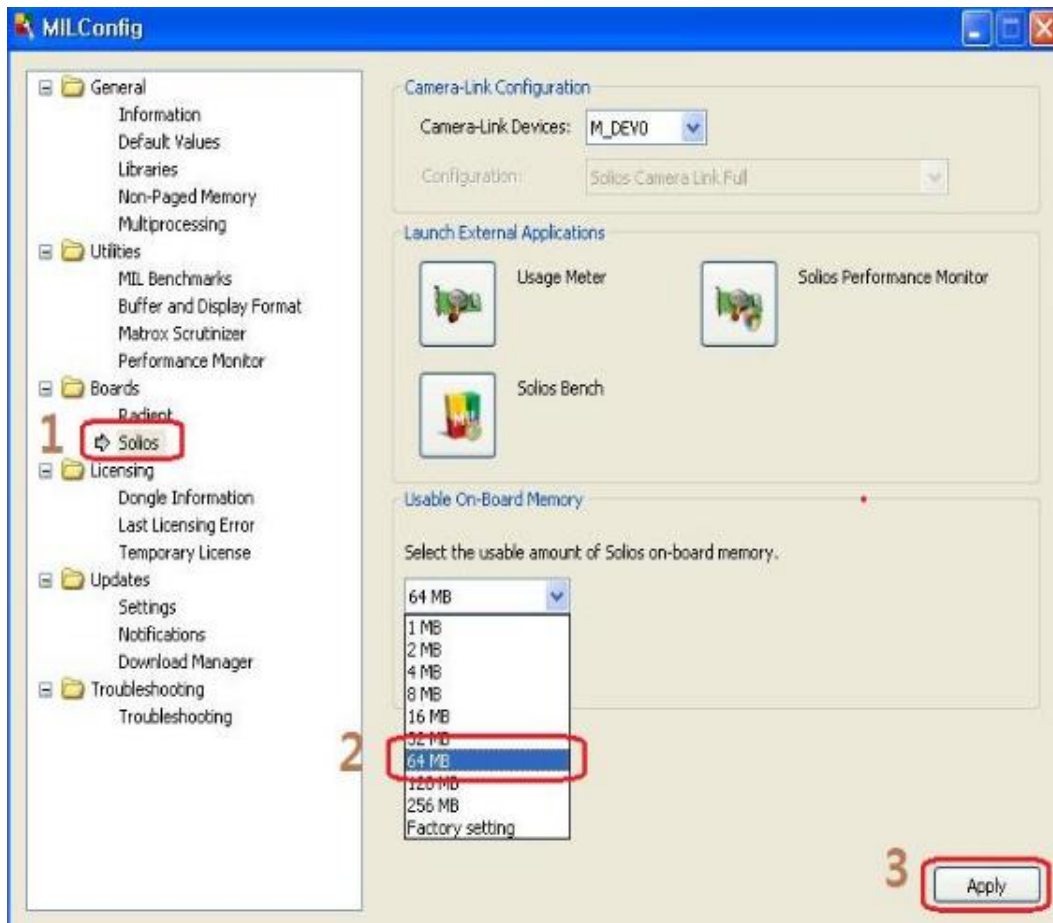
MILConfig

General
Information
Default Values
Libraries
Non-Paged Memory
Multiprocessing
Utilities
MIL Benchmarks
Buffer and Display Format
Matrox Scrutinizer
Performance Monitor
Boards
Radient
1
Solios
Licensing
Dongle Information
Last Licensing Error
Temporary License
Updates
Settings
Notifications
Download Manager
Troubleshooting
Troubleshooting

Camera-Link Configuration
Camera-Link Devices: M_DEV0
Configuration: Solios Camera Link Full

Launch External Applications
Usage Meter
Solios Performance Monitor
Solios Bench

Usable On-Board Memory
Select the usable amount of Solios on-board memory.
64 MB
1 MB
2 MB
4 MB
8 MB
16 MB
32 MB
2
64 MB
128 MB
256 MB
Factory setting

3
Apply